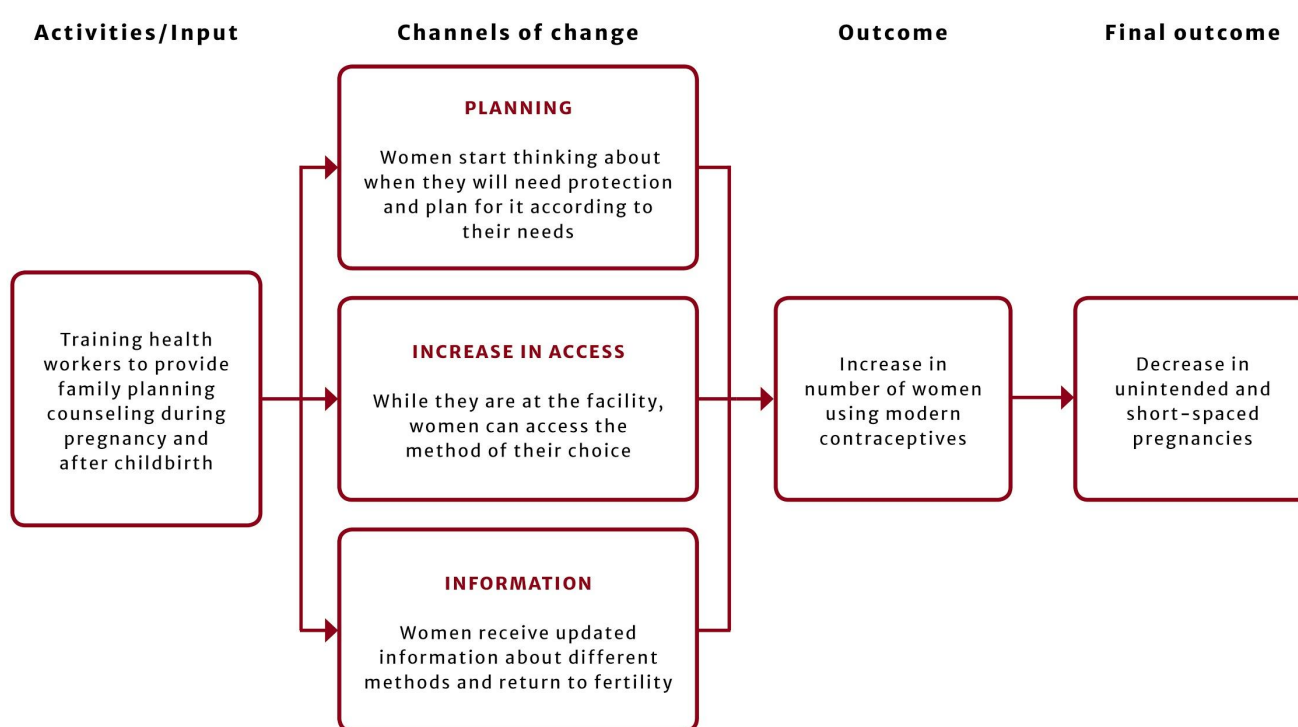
Activities/Input

Channels of change

Outcome

Final outcome

PLANNING

Women start thinking about when they will need protection and plan for it according to their needs

Training health workers to provide family planning counseling during pregnancy and after childbirth

INCREASE IN ACCESS

While they are at the facility, women can access the method of their choice

Increase in number of women using modern contraceptives

Decrease in unintended and short-spaced pregnancies

INFORMATION

Women receive updated information about different methods and return to fertility